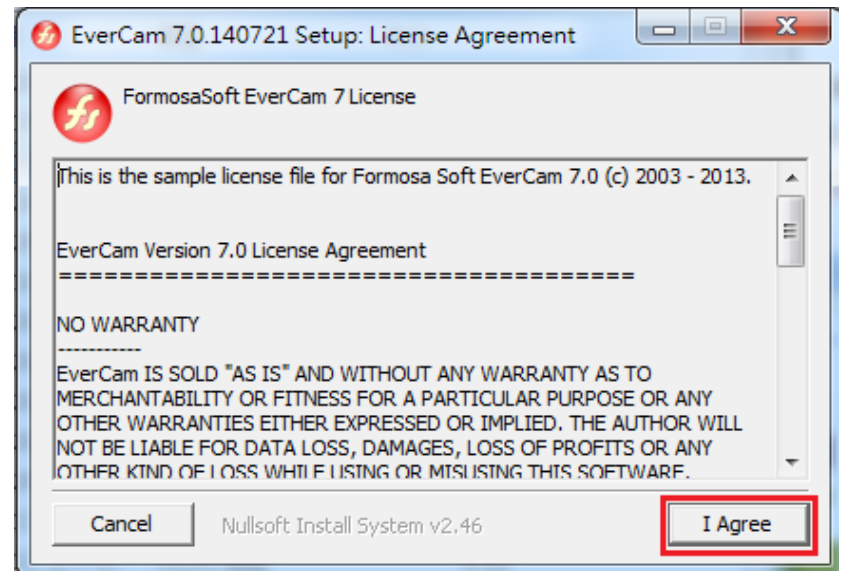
EverCam 7.0.140721 Setup: License Agreement

FormosaSoft EverCam 7 License

This is the sample license file for Formosa Soft EverCam 7.0 (c) 2003 - 2013.

EverCam Version 7.0 License Agreement
========================================

NO WARRANTY
-----------
EverCam IS SOLD "AS IS" AND WITHOUT ANY WARRANTY AS TO MERCHANTABILITY OR FITNESS FOR A PARTICULAR PURPOSE OR ANY OTHER WARRANTIES EITHER EXPRESSED OR IMPLIED. THE AUTHOR WILL NOT BE LIABLE FOR DATA LOSS, DAMAGES, LOSS OF PROFITS OR ANY OTHER KIND OF LOSS WHILE USING OR MISUSING THIS SOFTWARE.

Cancel

Nullsoft Install System v2.46

I Agree